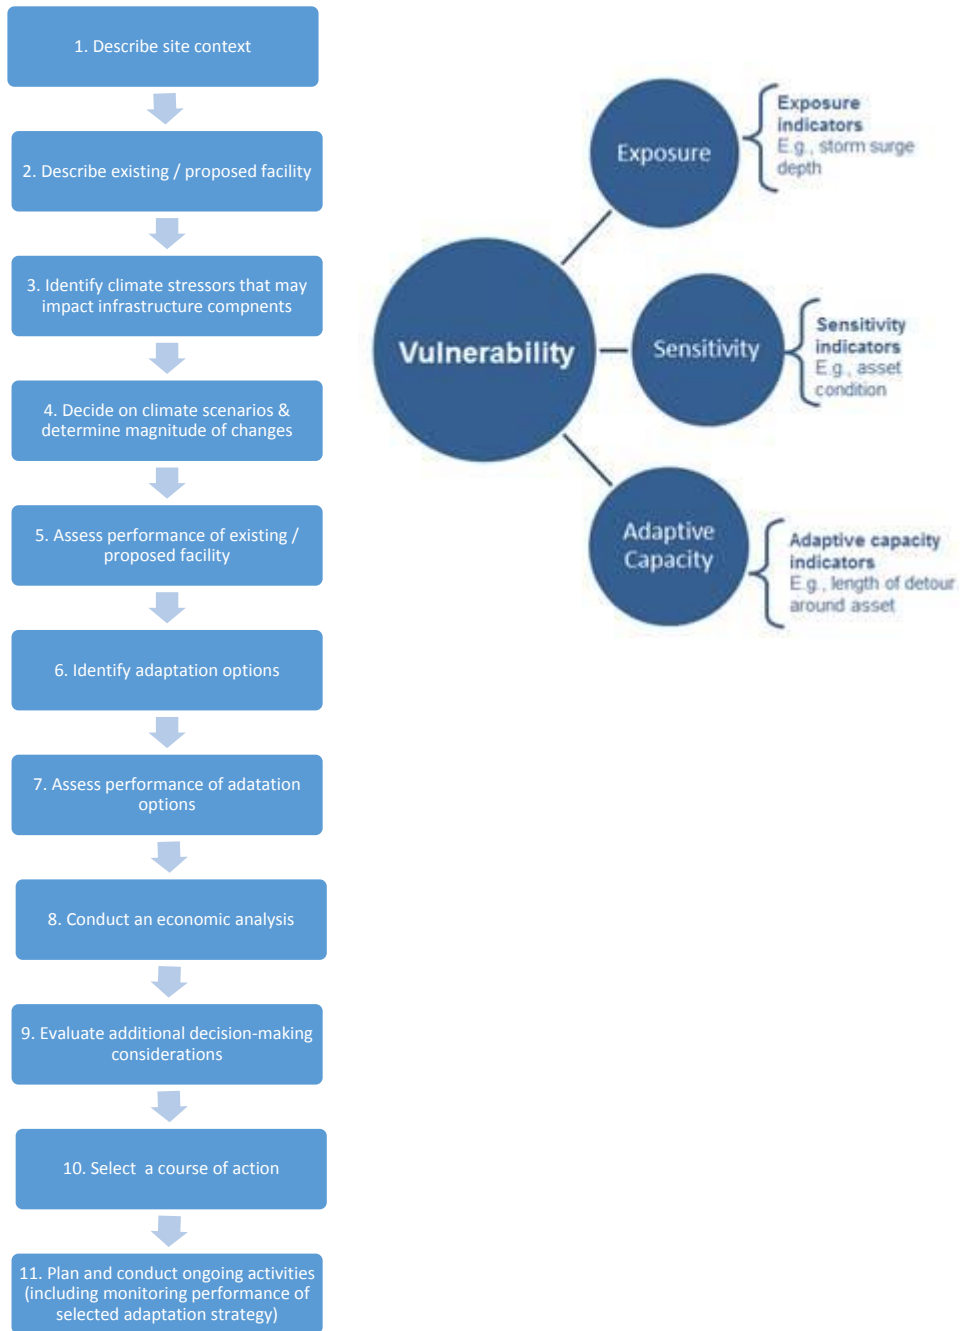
1. Describe site context

2. Describe existing / proposed facility

3. Identify climate stressors that may impact infrastructure compnents

4. Decide on climate scenarios & determine magnitude of changes

5. Assess performance of existing / proposed facility

6. Identify adaptation options

7. Assess performance of adatation options

8. Conduct an economic analysis

9. Evaluate additional decision-making considerations

10. Select a course of action

11. Plan and conduct ongoing activities (including monitoring performance of selected adaptation strategy)

Vulnerability

Exposure

Exposure indicators
E.g., storm surge depth

Sensitivity

Sensitivity indicators
E.g., asset condition

Adaptive Capacity

Adaptive capacity indicators
E.g., length of detour around asset